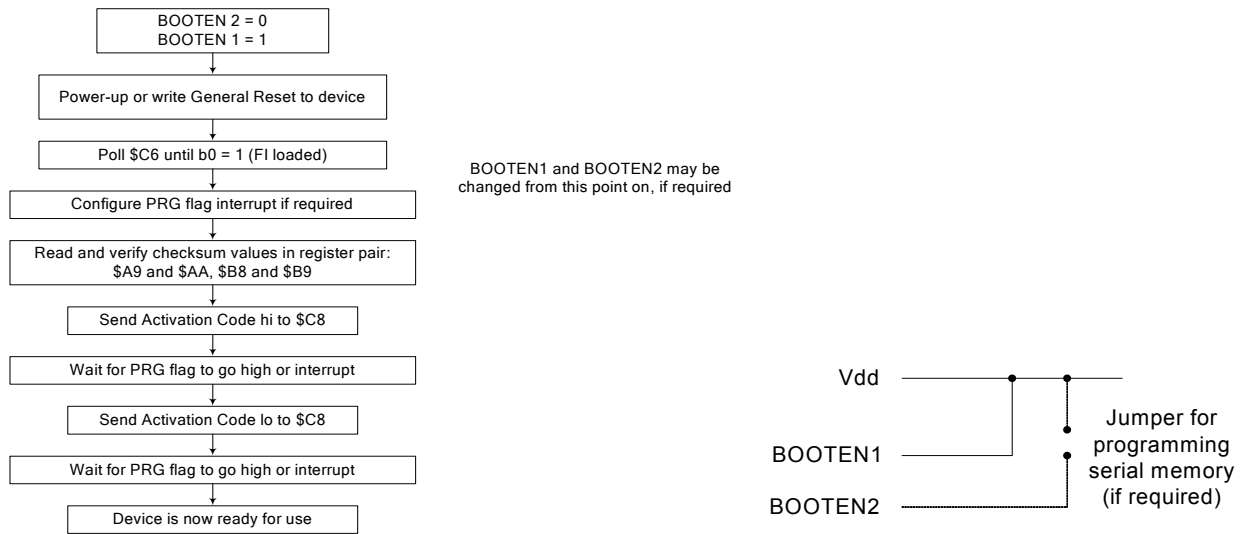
BOOTEN 2 = 0
BOOTEN 1 = 1

Power-up or write General Reset to device

Poll \$C6 until b0 = 1 (FI loaded)

BOOTEN1 and BOOTEN2 may be changed from this point on, if required

Configure PRG flag interrupt if required

Read and verify checksum values in register pair: \$A9 and \$AA, \$B8 and \$B9

Send Activation Code hi to \$C8

Wait for PRG flag to go high or interrupt

Send Activation Code lo to \$C8

Wait for PRG flag to go high or interrupt

Device is now ready for use

Vdd

BOOTEN1

BOOTEN2

Jumper for programming serial memory (if required)